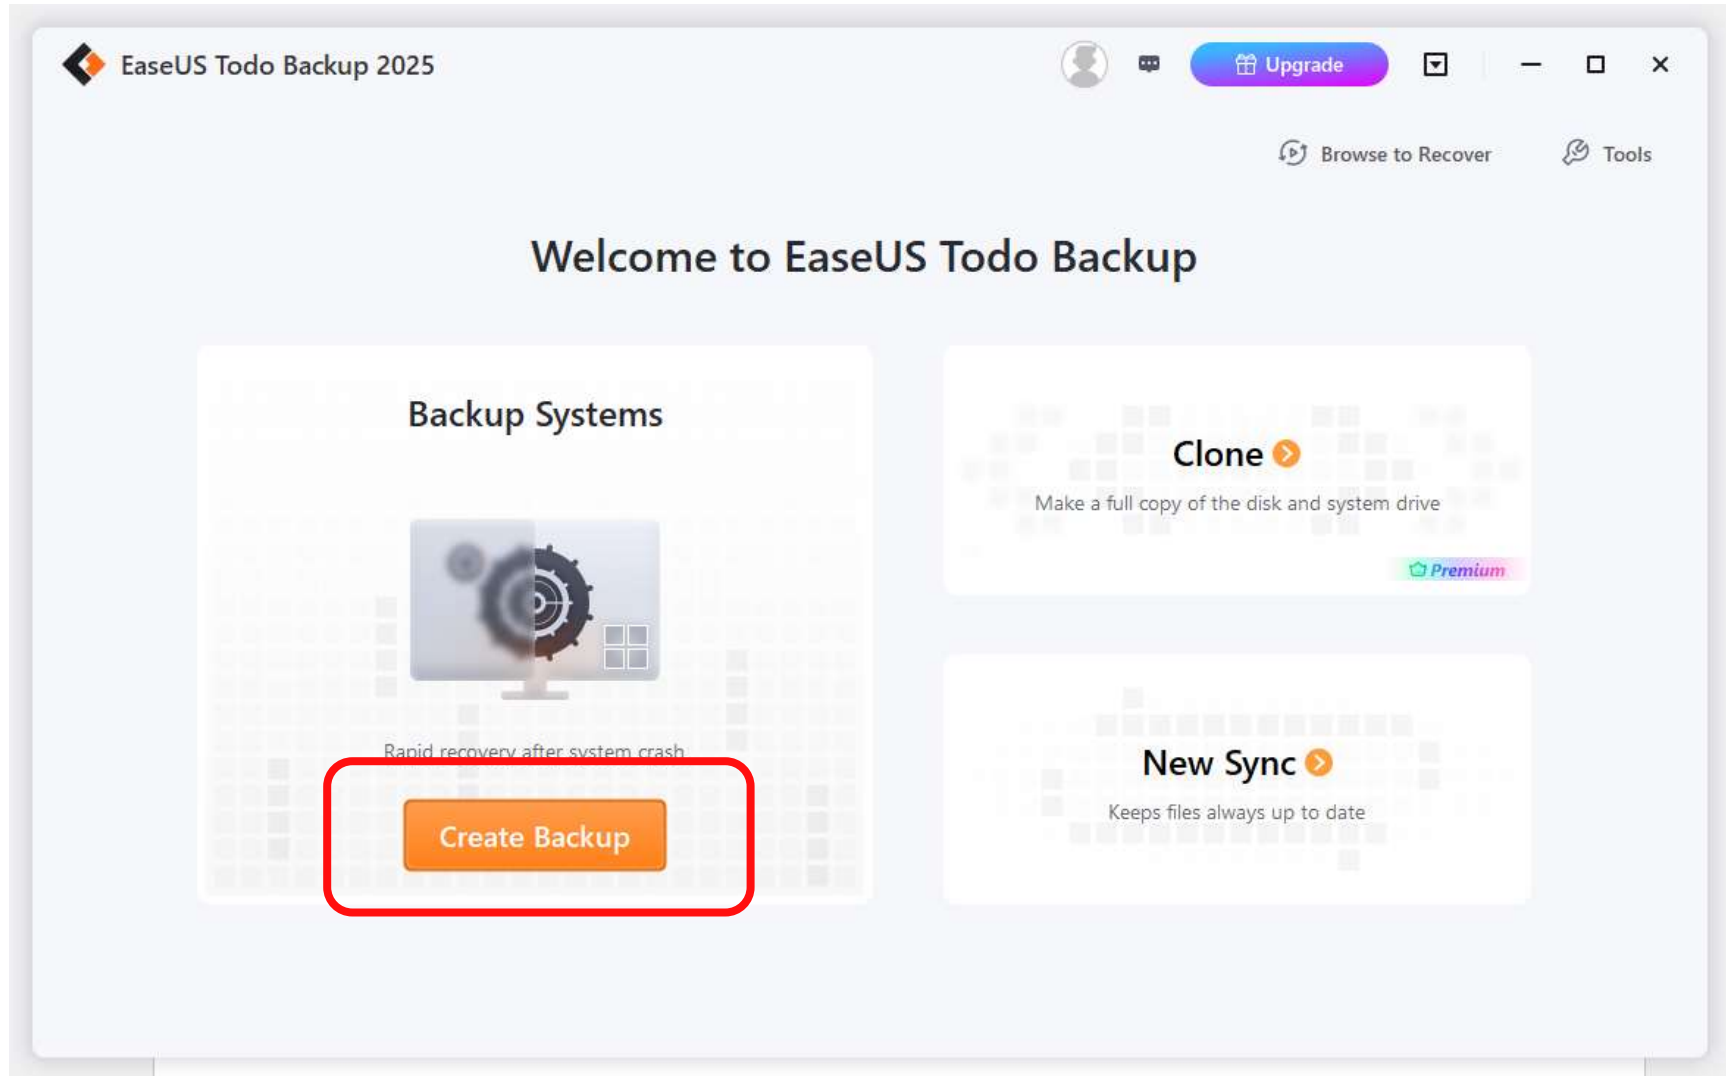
EaseUS Todo Backup 2025

Upgrade

Browse to Recover

Tools

Welcome to EaseUS Todo Backup

Backup Systems

Rapid recovery after system crash

Create Backup

Clone

Make a full copy of the disk and system drive

Premium

New Sync

Keeps files always up to date